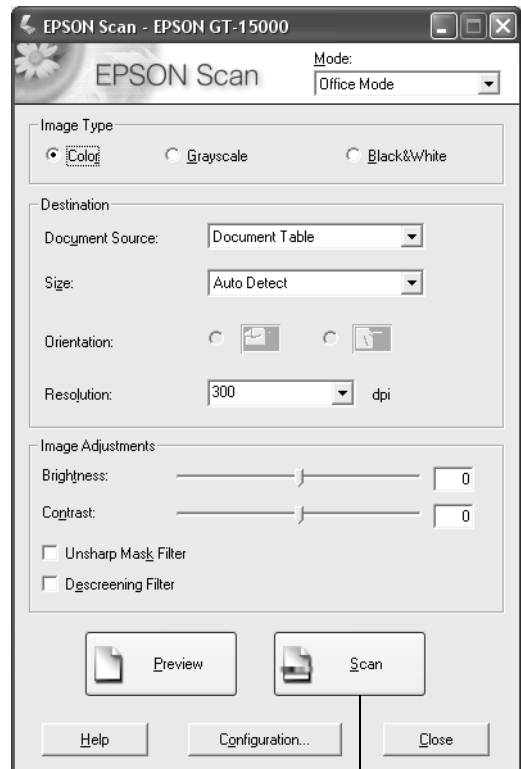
EPSON Scan - EPSON GT-15000

EPSON Scan

Mode:
Office Mode

Image Type
Color
Grayscale
Black&White

Destination
Document Source: Document Table
Size: Auto Detect
Orientation:
Resolution: 300 dpi

Image Adjustments
Brightness: 0
Contrast: 0
Unsharp Mask Filter
Descreening Filter

Preview
Scan

Help
Configuration...
Close